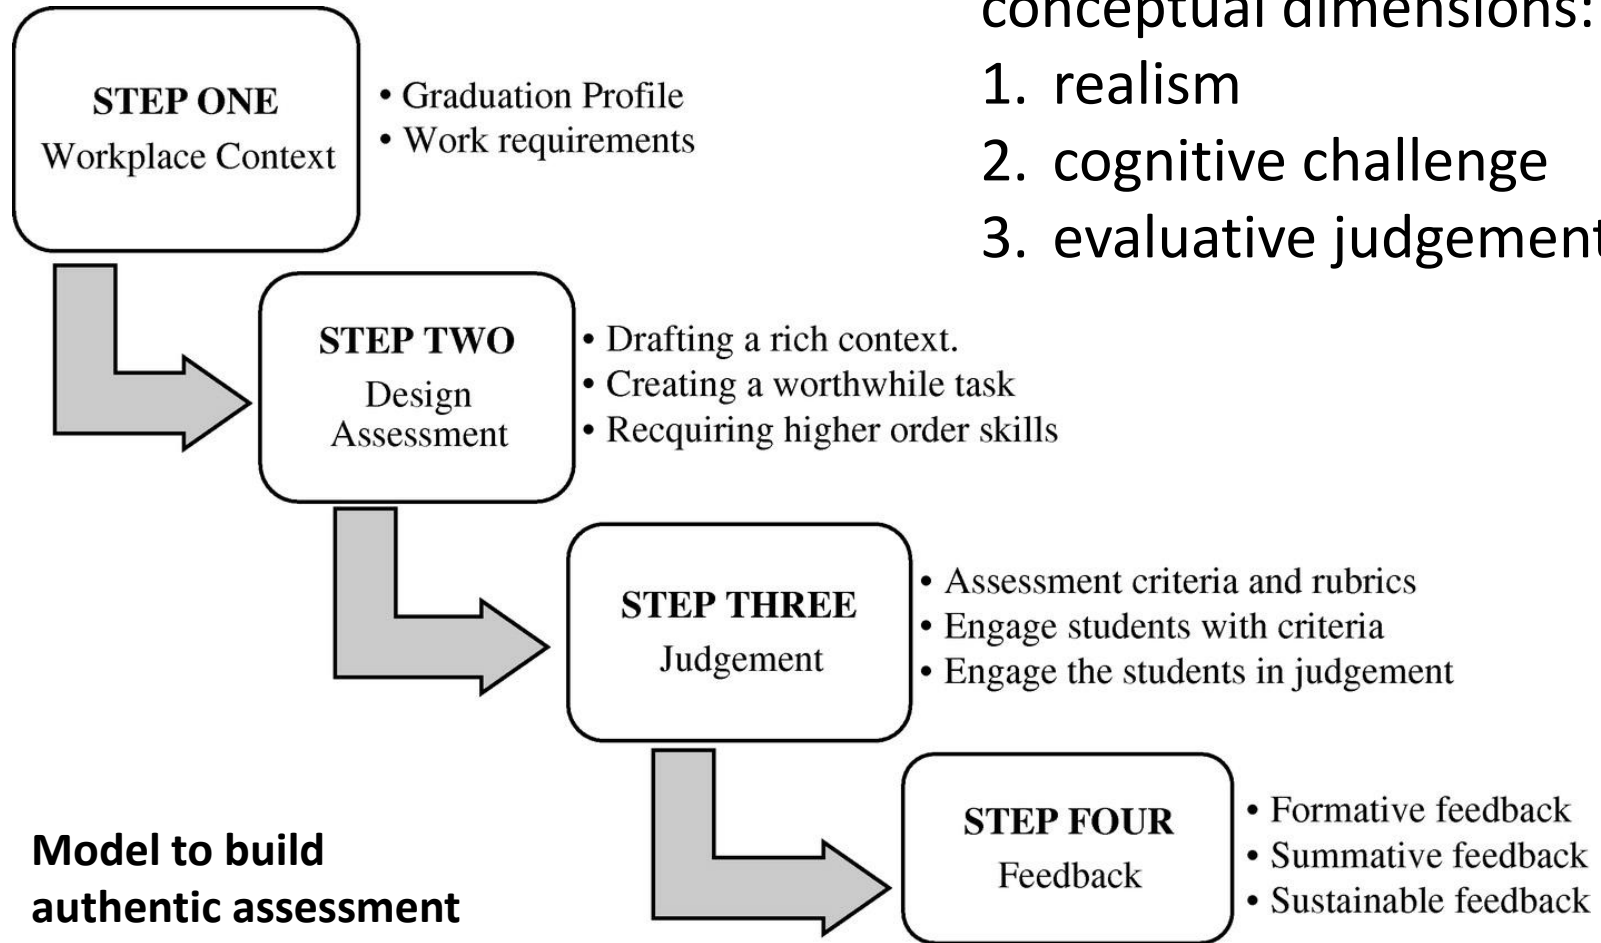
conceptual dimensions:
1. realism
2. cognitive challenge
3. evaluative judgement

STEP ONE
Workplace Context

• Graduation Profile
• Work requirements

STEP TWO
Design Assessment

• Drafting a rich context.
• Creating a worthwhile task
• Recquiring higher order skills

STEP THREE
Judgement

• Assessment criteria and rubrics
• Engage students with criteria
• Engage the students in judgement

STEP FOUR
Feedback

• Formative feedback
• Summative feedback
• Sustainable feedback

Model to build authentic assessment